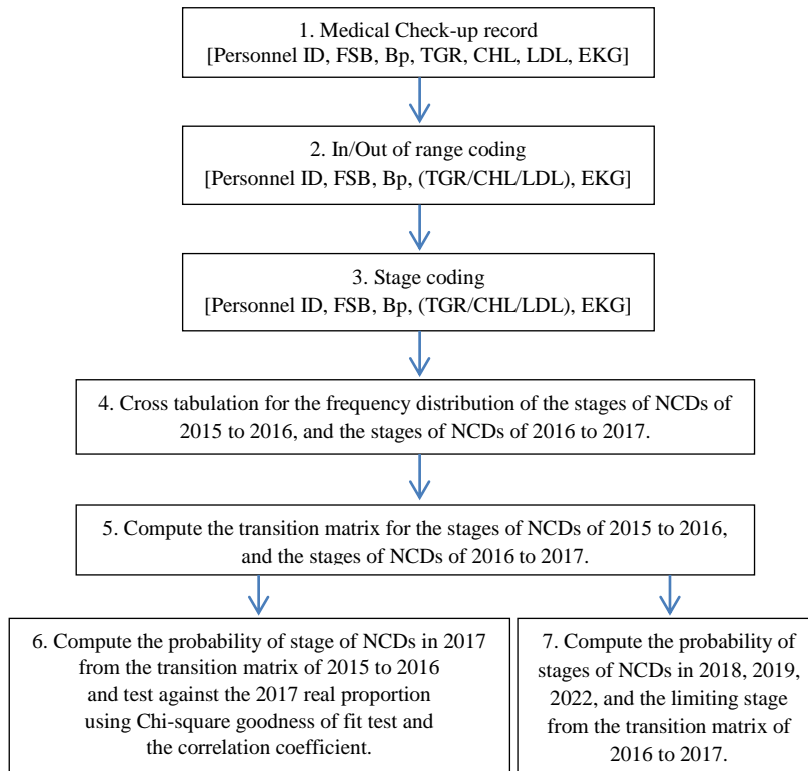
1. Medical Check-up record
[Personnel ID, FSB, Bp, TGR, CHL, LDL, EKG]

2. In/Out of range coding
[Personnel ID, FSB, Bp, (TGR/CHL/LDL), EKG]

3. Stage coding
[Personnel ID, FSB, Bp, (TGR/CHL/LDL), EKG]

4. Cross tabulation for the frequency distribution of the stages of NCDs of 2015 to 2016, and the stages of NCDs of 2016 to 2017.

5. Compute the transition matrix for the stages of NCDs of 2015 to 2016, and the stages of NCDs of 2016 to 2017.

6. Compute the probability of stage of NCDs in 2017 from the transition matrix of 2015 to 2016 and test against the 2017 real proportion using Chi-square goodness of fit test and the correlation coefficient.

7. Compute the probability of stages of NCDs in 2018, 2019, 2022, and the limiting stage from the transition matrix of 2016 to 2017.